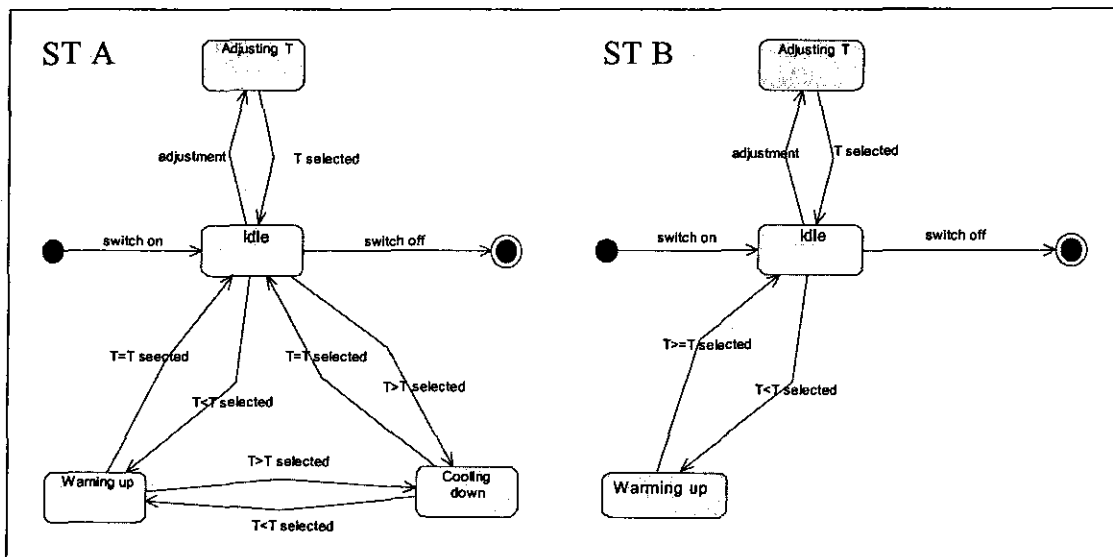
ST A

Adjusting T

adjustment

T selected

switch on

Idle

switch off

T=T seected

T<T selected

T=T selected

T>T selected

T>T selected

Warming up

Cooling down

T<T selected

ST B

Adjusting T

adjustment

T selected

switch on

Idle

switch off

T>=T selected

T<T selected

Warming up